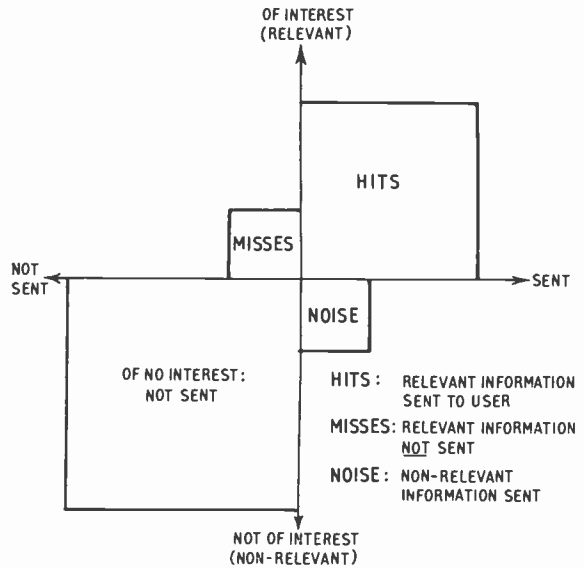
OF INTEREST
(RELEVANT)

HITS

MISSES

NOT SENT

SENT

NOISE

OF NO INTEREST:
NOT SENT

HITS: RELEVANT INFORMATION SENT TO USER

MISSES: RELEVANT INFORMATION NOT SENT

NOISE: NON-RELEVANT INFORMATION SENT

NOT OF INTEREST
(NON-RELEVANT)